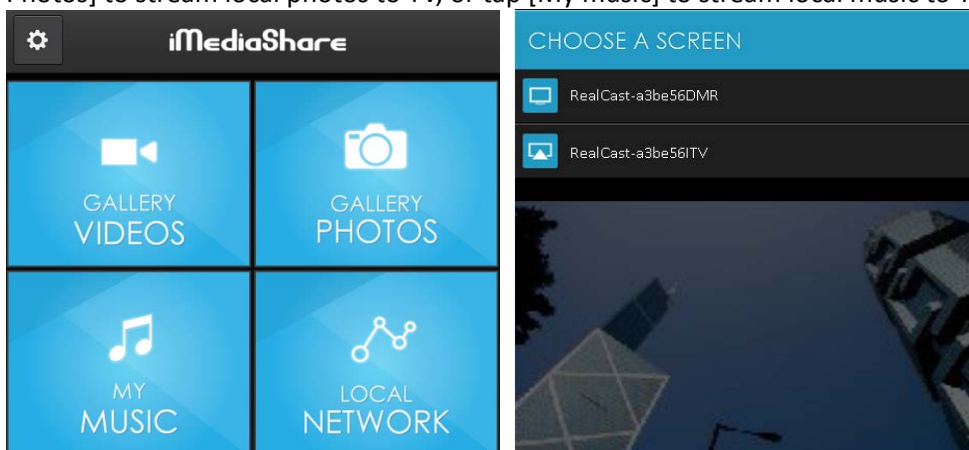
Photos] to stream local photos to TV, or tap [My Music] to stream local music to T

iMediaShare

GALLERY VIDEOS

GALLERY PHOTOS

MY MUSIC

LOCAL NETWORK

CHOOSE A SCREEN

RealCast-a3be56DMR

RealCast-a3be56ITV